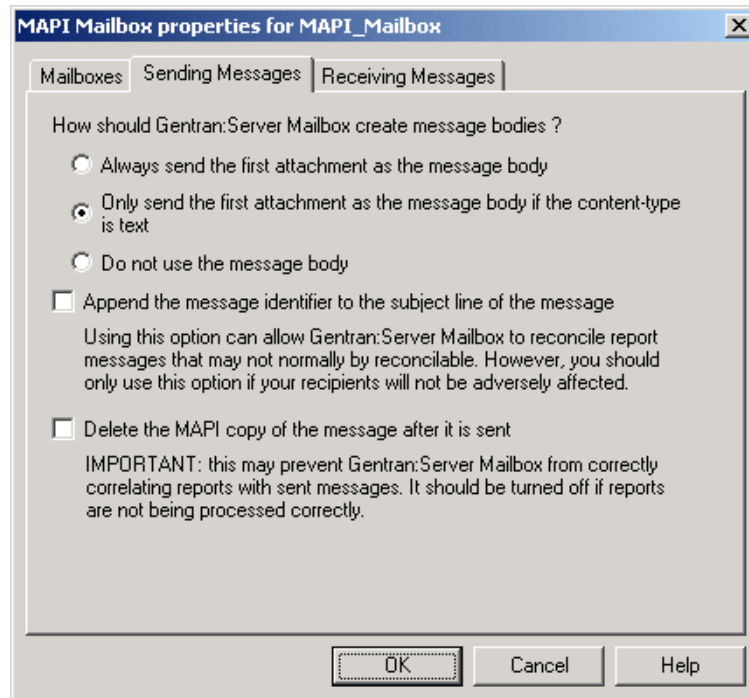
MAPI Mailbox properties for MAPI_Mailbox

X

Mailboxes | Sending Messages | Receiving Messages

How should Gentran:Server Mailbox create message bodies ?

Always send the first attachment as the message body

Only send the first attachment as the message body if the content-type is text

Do not use the message body

Append the message identifier to the subject line of the message

Using this option can allow Gentran:Server Mailbox to reconcile report messages that may not normally by reconcilable. However, you should only use this option if your recipients will not be adversely affected.

Delete the MAPI copy of the message after it is sent

IMPORTANT: this may prevent Gentran:Server Mailbox from correctly correlating reports with sent messages. It should be turned off if reports are not being processed correctly.

OK | Cancel | Help